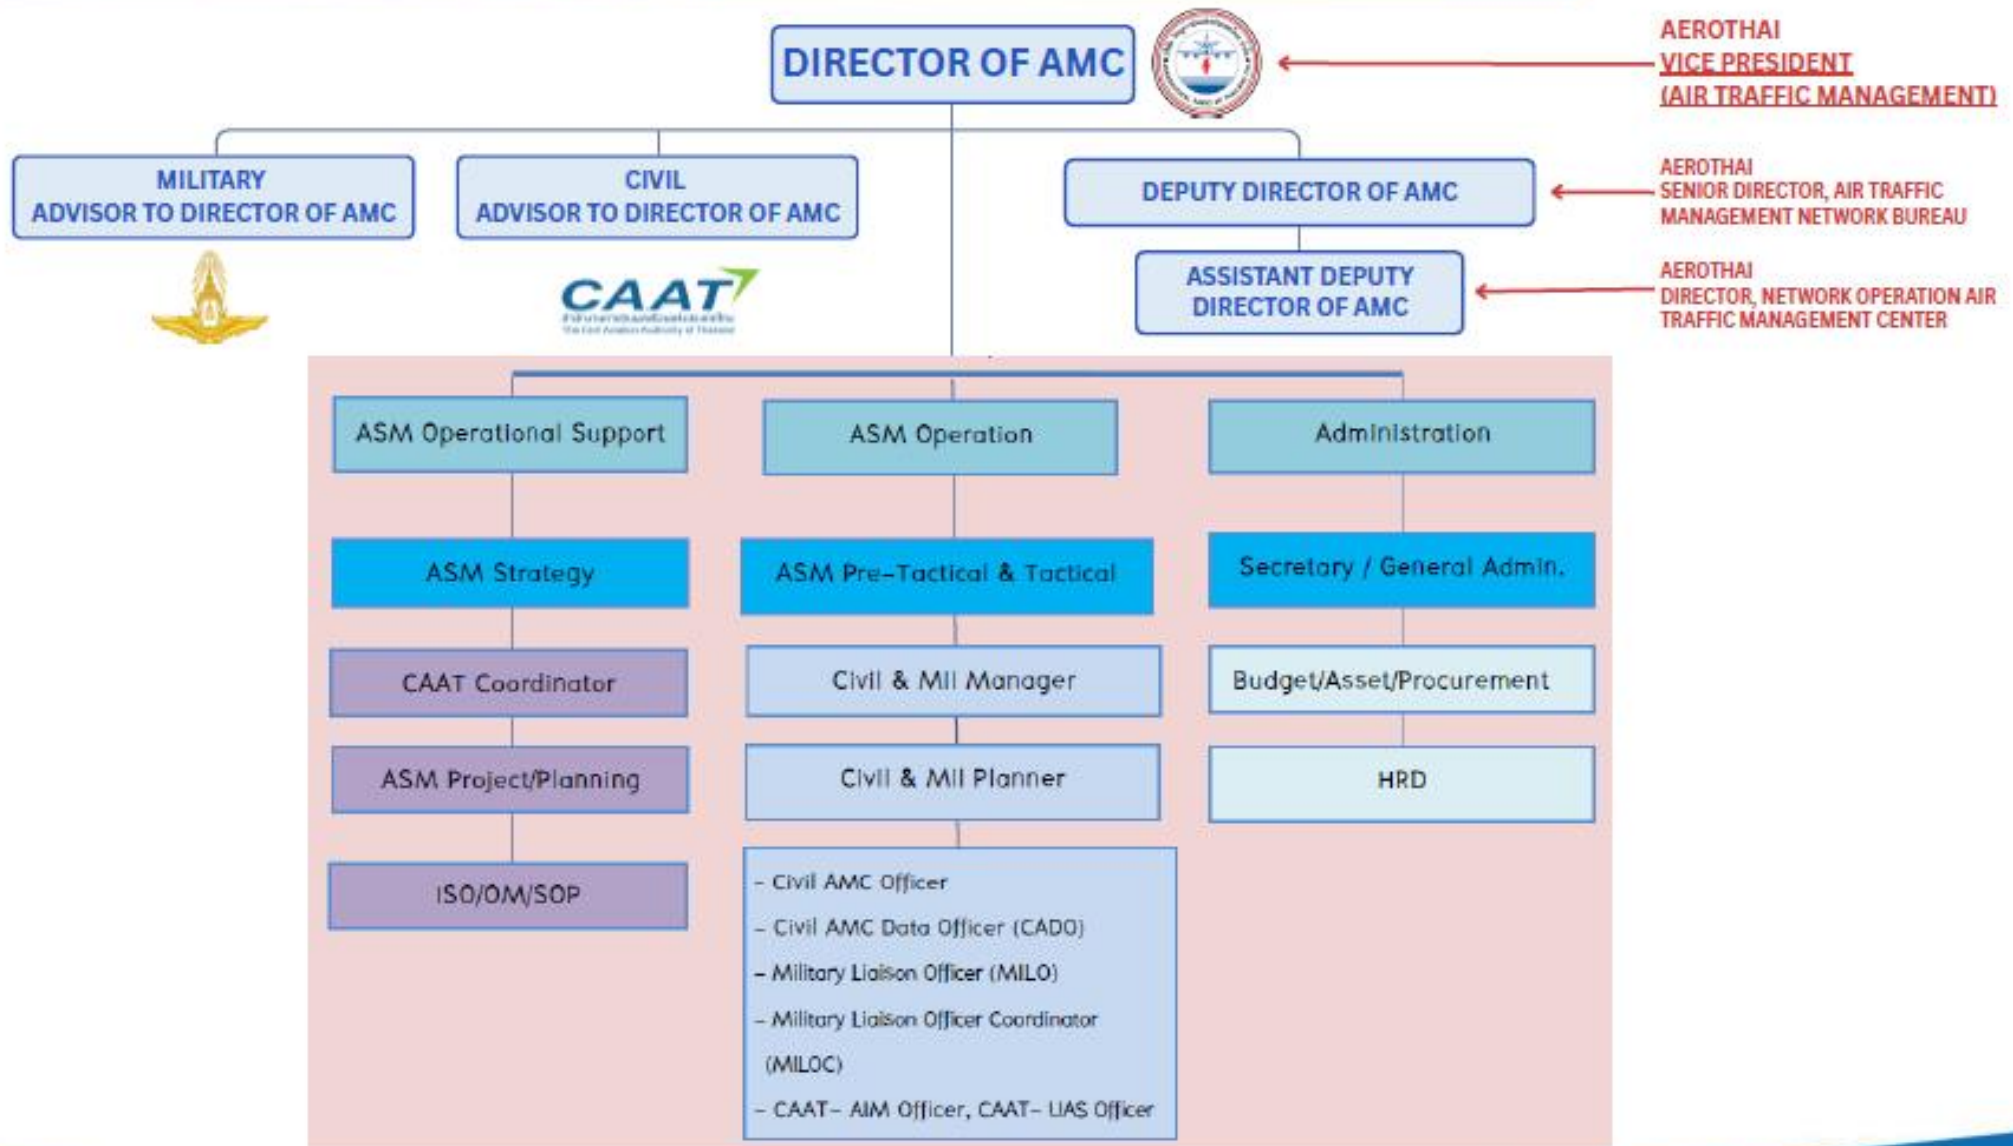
DIRECTOR OF AMC

AEROTHAI
VICE PRESIDENT
(AIR TRAFFIC MANAGEMENT)

MILITARY
ADVISOR TO DIRECTOR OF AMC

CIVIL
ADVISOR TO DIRECTOR OF AMC

DEPUTY DIRECTOR OF AMC

AEROTHAI
SENIOR DIRECTOR, AIR TRAFFIC MANAGEMENT NETWORK BUREAU

CAAT

ASSISTANT DEPUTY DIRECTOR OF AMC

AEROTHAI
DIRECTOR, NETWORK OPERATION AIR TRAFFIC MANAGEMENT CENTER

ASM Operational Support

ASM Operation

Administration

ASM Strategy

ASM Pre-Tactical & Tactical

Secretary / General Admin.

CAAT Coordinator

Civil & Mil Manager

Budget/Asset/Procurement

ASM Project/Planning

Civil & Mil Planner

HRD

ISO/OM/SOP

- Civil AMC Officer
- Civil AMC Data Officer (CADO)
- Military Liaison Officer (MILO)
- Military Liaison Officer Coordinator (MILOC)
- CAAT- AIM Officer, CAAT- UAS Officer